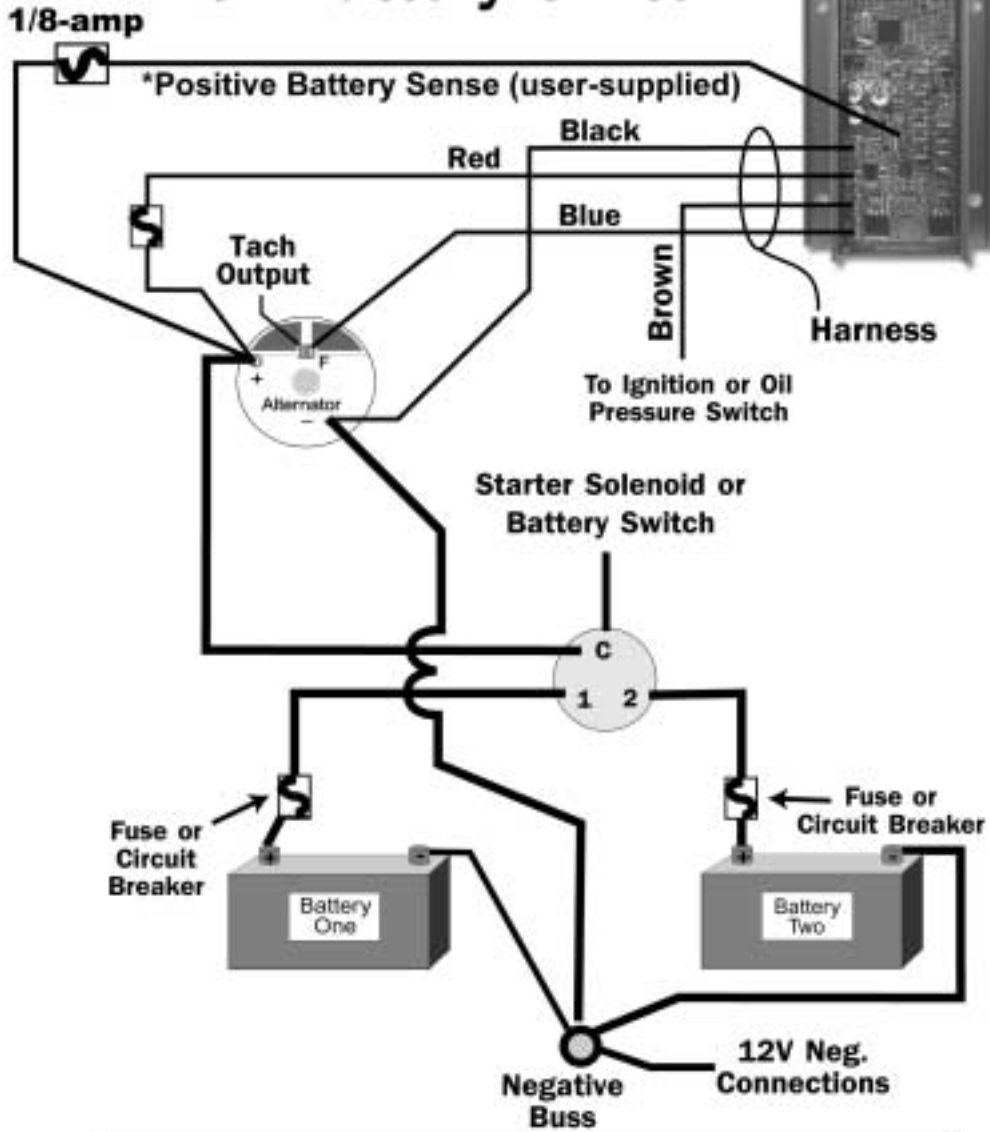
1/8-amp

*Positive Battery Sense (user-supplied)

Black

Red

Blue

Tach Output

Brown

Harness

F

+

Alternator

−

To Ignition or Oil Pressure Switch

Starter Solenoid or Battery Switch

C

1 2

Fuse or Circuit Breaker

Fuse or Circuit Breaker

+ −

Battery One

+ −

Battery Two

Negative Buss

12V Neg. Connections